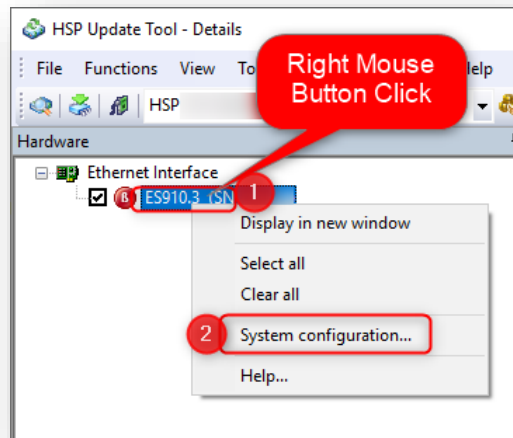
HSP Update Tool - Details

File Functions View To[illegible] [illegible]elp

HSP

Right Mouse Button Click

Hardware

Ethernet Interface

ES910.3 (SN

1

Display in new window

Select all

Clear all

2

System configuration...

Help...